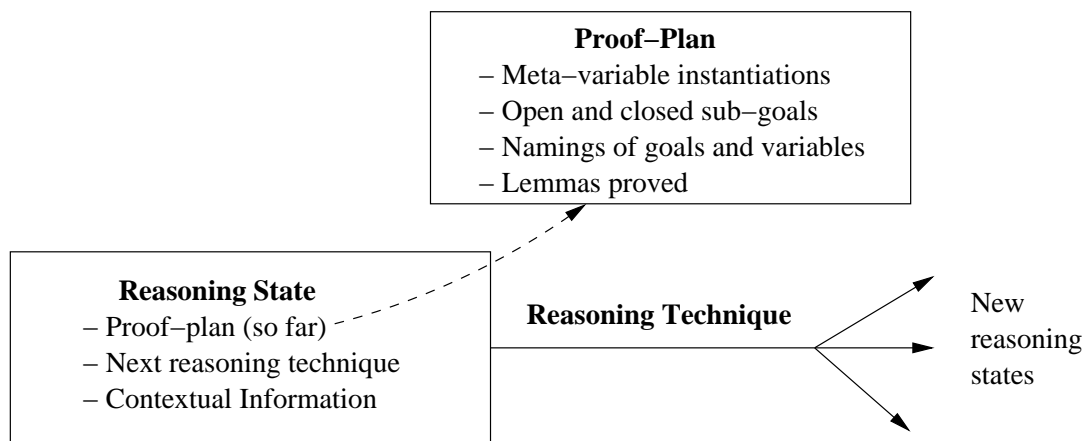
**Proof−Plan**
– Meta−variable instantiations
– Open and closed sub−goals
– Namings of goals and variables
– Lemmas proved

**Reasoning State**
– Proof−plan (so far)
– Next reasoning technique
– Contextual Information

**Reasoning Technique**

New reasoning states